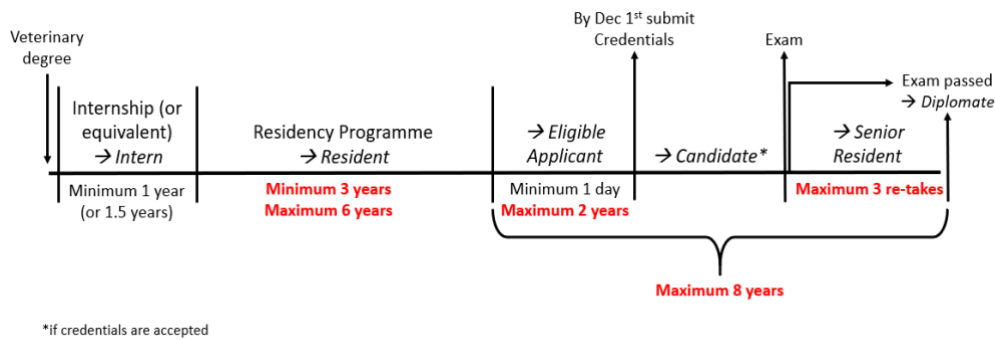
Veterinary degree

Internship (or equivalent) → Intern

Minimum 1 year (or 1.5 years)

Residency Programme → Resident

Minimum 3 years
Maximum 6 years

→ Eligible Applicant

Minimum 1 day
Maximum 2 years

By Dec 1$^{st}$ submit Credentials

→ Candidate*

Exam

Exam passed → Diplomate

→ Senior Resident

Maximum 3 re-takes

Maximum 8 years

*if credentials are accepted